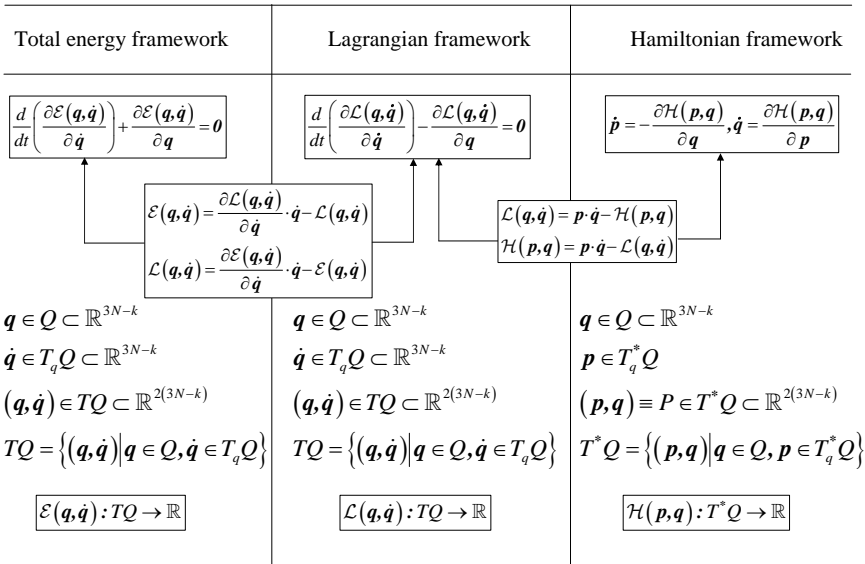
Total energy framework

$\frac{d}{dt}\left(\frac{\partial \mathcal{E}(\boldsymbol{q},\dot{\boldsymbol{q}})}{\partial \dot{\boldsymbol{q}}}\right)+\frac{\partial \mathcal{E}(\boldsymbol{q},\dot{\boldsymbol{q}})}{\partial \boldsymbol{q}}=\boldsymbol{0}$

$\boldsymbol{q}\in Q\subset \mathbb{R}^{3N-k}$

$\dot{\boldsymbol{q}}\in T_q Q\subset \mathbb{R}^{3N-k}$

$(\boldsymbol{q},\dot{\boldsymbol{q}})\in TQ\subset \mathbb{R}^{2(3N-k)}$

$TQ=\left\{(\boldsymbol{q},\dot{\boldsymbol{q}})\middle| \boldsymbol{q}\in Q,\dot{\boldsymbol{q}}\in T_q Q\right\}$

$\mathcal{E}(\boldsymbol{q},\dot{\boldsymbol{q}}):TQ\to\mathbb{R}$

Lagrangian framework

$\frac{d}{dt}\left(\frac{\partial \mathcal{L}(\boldsymbol{q},\dot{\boldsymbol{q}})}{\partial \dot{\boldsymbol{q}}}\right)-\frac{\partial \mathcal{L}(\boldsymbol{q},\dot{\boldsymbol{q}})}{\partial \boldsymbol{q}}=\boldsymbol{0}$

$\mathcal{E}(\boldsymbol{q},\dot{\boldsymbol{q}})=\frac{\partial \mathcal{L}(\boldsymbol{q},\dot{\boldsymbol{q}})}{\partial \dot{\boldsymbol{q}}}\cdot\dot{\boldsymbol{q}}-\mathcal{L}(\boldsymbol{q},\dot{\boldsymbol{q}})$

$\mathcal{L}(\boldsymbol{q},\dot{\boldsymbol{q}})=\frac{\partial \mathcal{E}(\boldsymbol{q},\dot{\boldsymbol{q}})}{\partial \dot{\boldsymbol{q}}}\cdot\dot{\boldsymbol{q}}-\mathcal{E}(\boldsymbol{q},\dot{\boldsymbol{q}})$

$\boldsymbol{q}\in Q\subset \mathbb{R}^{3N-k}$

$\dot{\boldsymbol{q}}\in T_q Q\subset \mathbb{R}^{3N-k}$

$(\boldsymbol{q},\dot{\boldsymbol{q}})\in TQ\subset \mathbb{R}^{2(3N-k)}$

$TQ=\left\{(\boldsymbol{q},\dot{\boldsymbol{q}})\middle| \boldsymbol{q}\in Q,\dot{\boldsymbol{q}}\in T_q Q\right\}$

$\mathcal{L}(\boldsymbol{q},\dot{\boldsymbol{q}}):TQ\to\mathbb{R}$

Hamiltonian framework

$\dot{\boldsymbol{p}}=-\frac{\partial \mathcal{H}(\boldsymbol{p},\boldsymbol{q})}{\partial \boldsymbol{q}},\dot{\boldsymbol{q}}=\frac{\partial \mathcal{H}(\boldsymbol{p},\boldsymbol{q})}{\partial \boldsymbol{p}}$

$\mathcal{L}(\boldsymbol{q},\dot{\boldsymbol{q}})=\boldsymbol{p}\cdot\dot{\boldsymbol{q}}-\mathcal{H}(\boldsymbol{p},\boldsymbol{q})$

$\mathcal{H}(\boldsymbol{p},\boldsymbol{q})=\boldsymbol{p}\cdot\dot{\boldsymbol{q}}-\mathcal{L}(\boldsymbol{q},\dot{\boldsymbol{q}})$

$\boldsymbol{q}\in Q\subset \mathbb{R}^{3N-k}$

$\boldsymbol{p}\in T_q^* Q$

$(\boldsymbol{p},\boldsymbol{q})\equiv P\in T^*Q\subset \mathbb{R}^{2(3N-k)}$

$T^*Q=\left\{(\boldsymbol{p},\boldsymbol{q})\middle| \boldsymbol{q}\in Q,\boldsymbol{p}\in T_q^* Q\right\}$

$\mathcal{H}(\boldsymbol{p},\boldsymbol{q}):T^*Q\to\mathbb{R}$